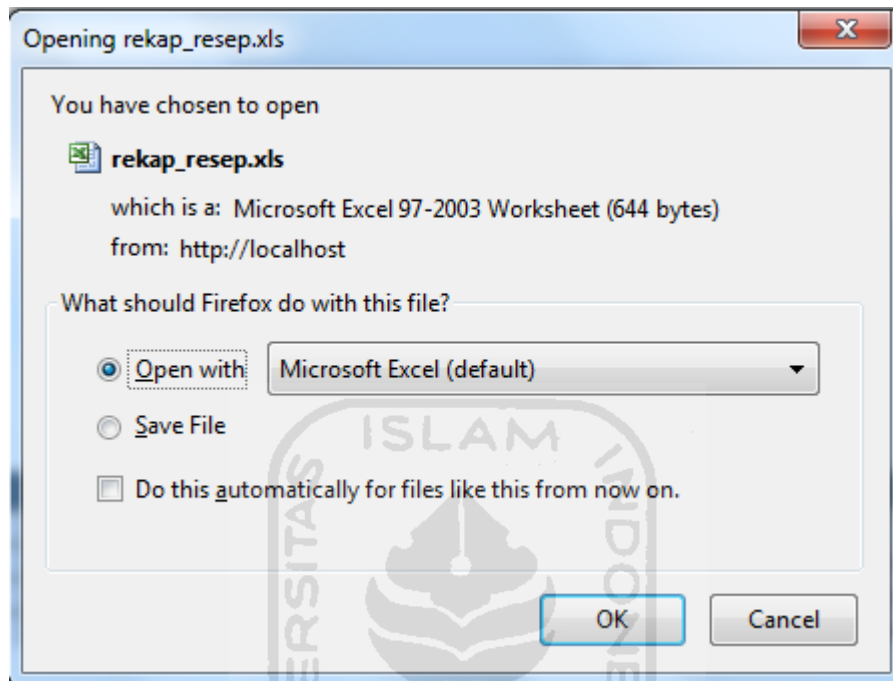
Opening rekap_resep.xls

You have chosen to open

rekap_resep.xls

which is a: Microsoft Excel 97-2003 Worksheet (644 bytes)

from: http://localhost

What should Firefox do with this file?

Open with Microsoft Excel (default)

Save File

Do this automatically for files like this from now on.

ISLAM

ERSITAS

INDONE

OK Cancel